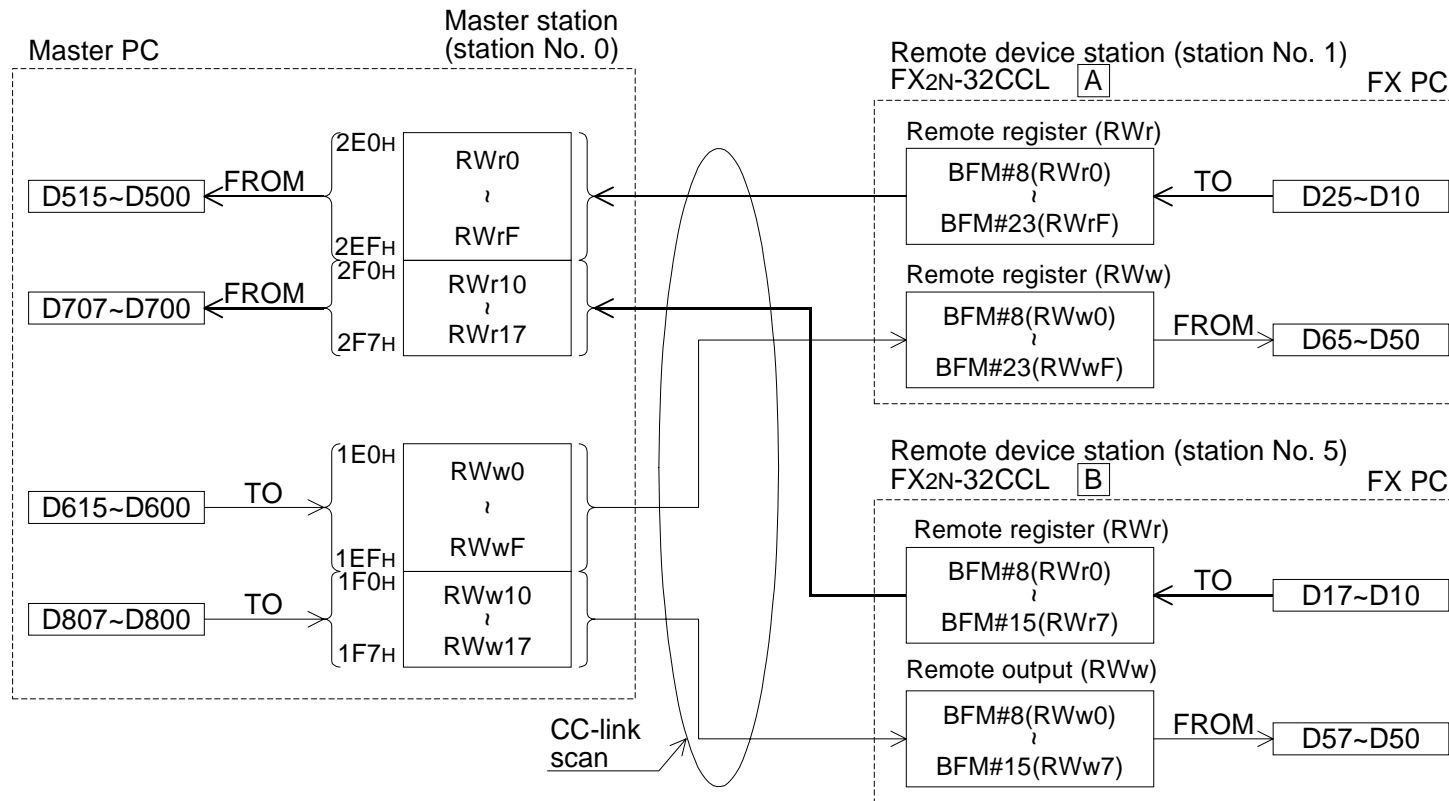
Master PC

Master station (station No. 0)

D515~D500 FROM

2E0H

RWr0

~

RWrF

2EFH

2F0H

RWr10

~

RWr17

2F7H

D707~D700 FROM

D615~D600 TO

1E0H

RWw0

~

RWwF

1EFH

1F0H

RWw10

~

RWw17

1F7H

D807~D800 TO

CC-link scan

Remote device station (station No. 1)
$FX_{2N}$-32CCL A

FX PC

Remote register (RWr)

BFM#8(RWr0)

~

BFM#23(RWrF)

TO

D25~D10

Remote register (RWw)

BFM#8(RWw0)

~

BFM#23(RWwF)

FROM

D65~D50

Remote device station (station No. 5)
$FX_{2N}$-32CCL B

FX PC

Remote register (RWr)

BFM#8(RWr0)

~

BFM#15(RWr7)

TO

D17~D10

Remote output (RWw)

BFM#8(RWw0)

~

BFM#15(RWw7)

FROM

D57~D50